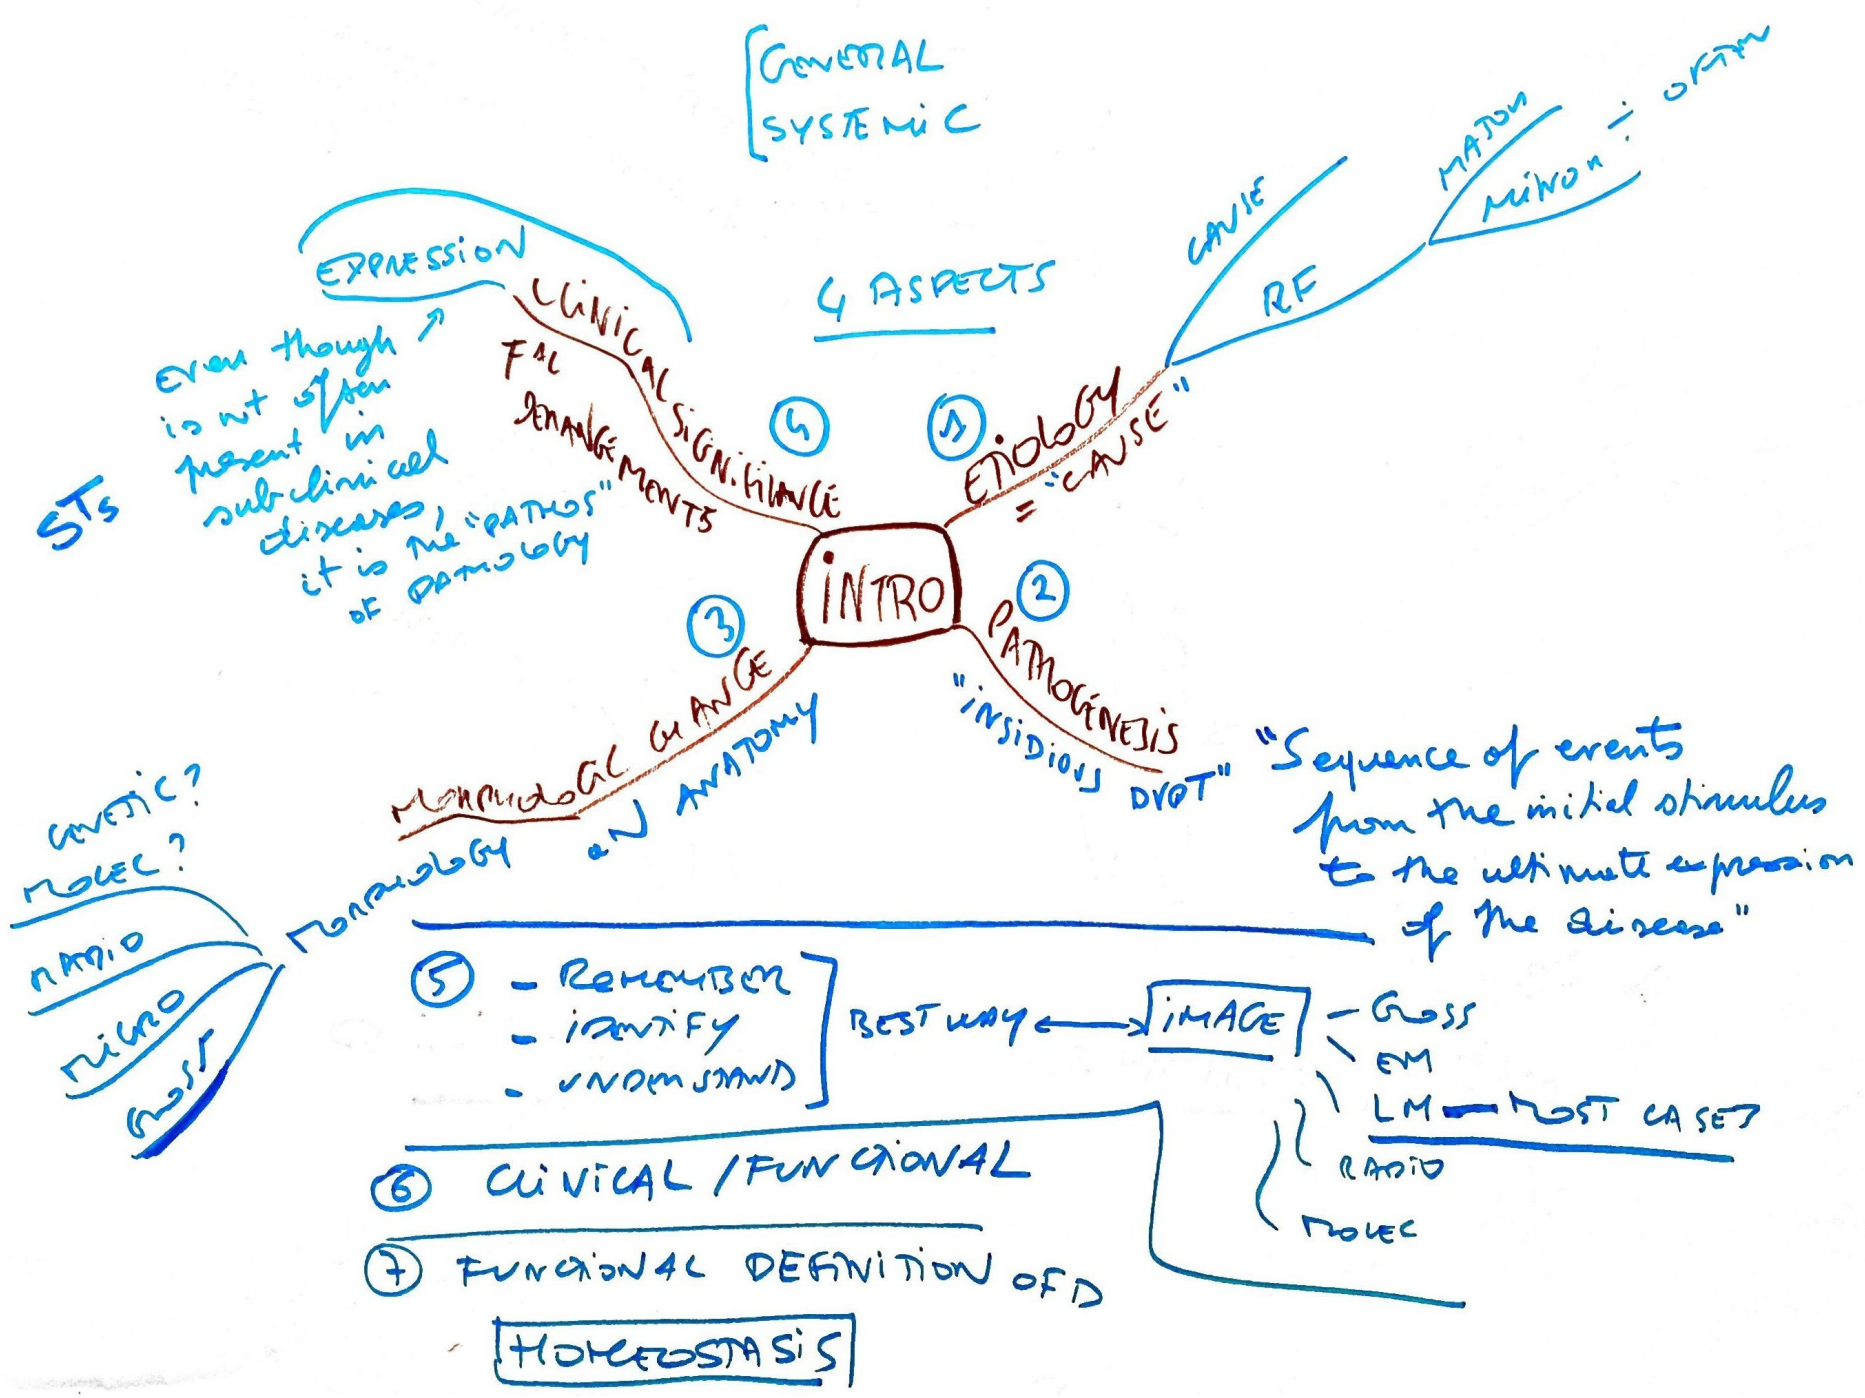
GENERAL
SYSTEMIC

4 ASPECTS

INTRO

① ETIOLOGY = "CAUSE"
CAUSE
RF
MAJOR
MINOR ÷ OFTEN

② PATHOGENESIS
"INSIDIOUS DROT"
"Sequence of events from the initial stimulus to the ultimate expression of the disease"

③ MORPHOLOGIC CHANGE
AN ANATOMY
MORPHOLOGY
GENETIC?
MOLEC?
RADIO
MICRO
GROSS

④ CLINICAL SIGNIFICANCE
F^AL DERANGEMENTS
EXPRESSION
STs
Even though is not often present in subclinical diseases, it is the "PATHOS" of PATHOLOGY

⑤ - REMEMBER
- IDENTIFY
- UNDERSTAND
BEST WAY ⟷ IMAGE
- GROSS
EM
LM — MOST CASES
RADIO
MOLEC

⑥ CLINICAL / FUNCTIONAL

⑦ FUNCTIONAL DEFINITION OF D
HOMEOSTASIS